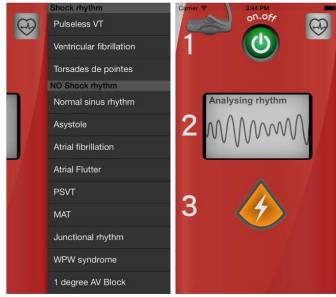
Shock rhythm
Pulseless VT
Ventricular fibrillation
Torsades de pointes
NO Shock rhythm
Normal sinus rhythm
Asystole
Atrial fibrillation
Atrial Flutter
PSVT
MAT
Junctional rhythm
WPW syndrome
1 degree AV Block

Carrier
3:44 PM
on.off
1
Analysing rhythm
2
3